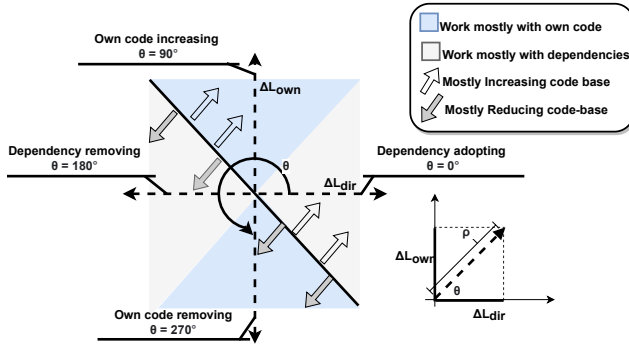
Own code increasing
θ = 90°

Work mostly with own code
Work mostly with dependencies
Mostly Increasing code base
Mostly Reducing code-base

$\Delta L_{own}$

θ

Dependency removing
θ = 180°

Dependency adopting
θ = 0°

$\Delta L_{dir}$

ρ

$\Delta L_{own}$

θ

$\Delta L_{dir}$

Own code removing
θ = 270°